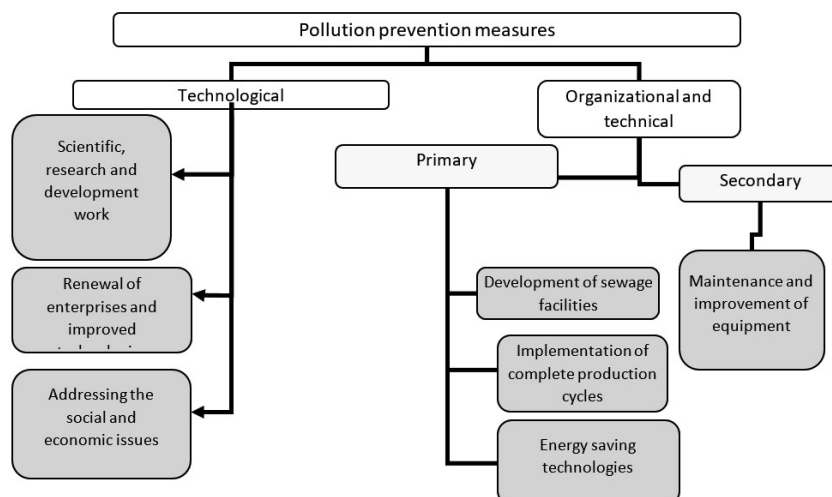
Pollution prevention measures

Technological

Scientific, research and development work

Renewal of enterprises and improved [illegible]

Addressing the social and economic issues

Organizational and technical

Primary

Development of sewage facilities

Implementation of complete production cycles

Energy saving technologies

Secondary

Maintenance and improvement of equipment